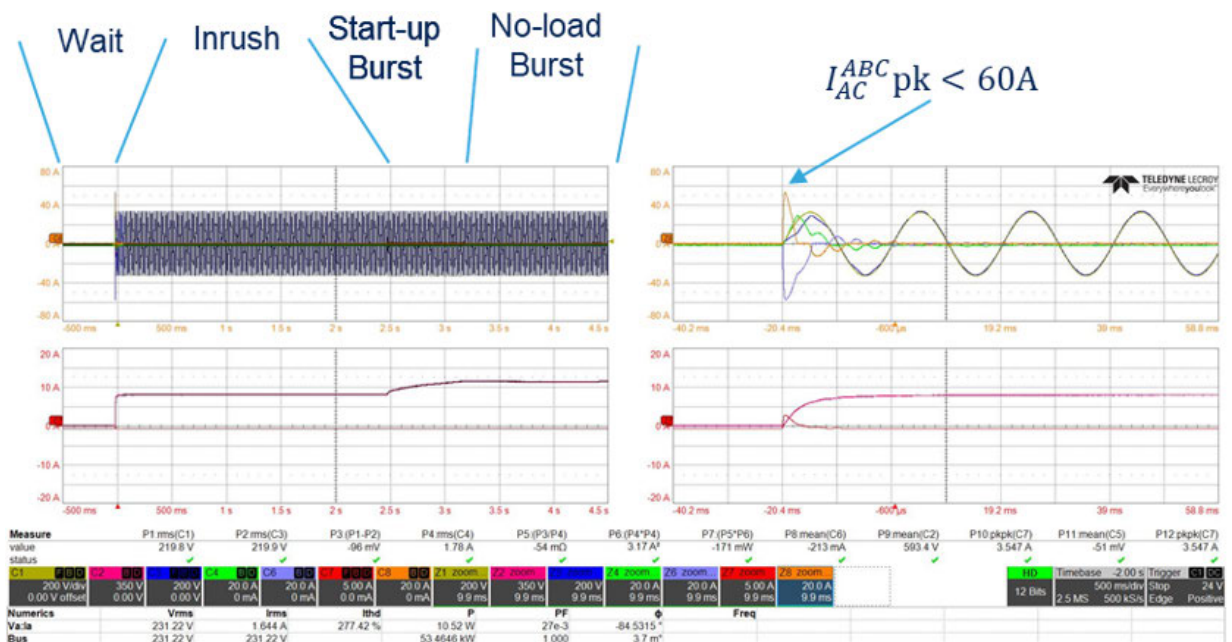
Wait

Inrush

Start-up Burst

No-load Burst

$I_{AC}^{ABC}$pk < 60A

TELEDYNE LECROY
Everywhereyoulook

80 A
40 A
0
-40 A
-80 A
-500 ms 500 ms 1 s 1.5 s 2 s 2.5 s 3 s 3.5 s 4 s 4.5 s

20 A
10 A
0
-10 A
-20 A
-500 ms 500 ms 1 s 1.5 s 2 s 2.5 s 3 s 3.5 s 4 s 4.5 s

80 A
40 A
0
-40 A
-80 A
-40.2 ms -20.4 ms -600 µs 19.2 ms 39 ms 58.8 ms

20 A
10 A
0
-10 A
-20 A
-40.2 ms -20.4 ms -600 µs 19.2 ms 39 ms 58.8 ms

| Measure | P1:rms(C1) | P2:rms(C3) | P3:(P1-P2) | P4:rms(C4) | P5:(P3/P4) | P6:(P4*P4) | P7:(P5*P6) | P8:mean(C6) | P9:mean(C2) | P10:pkpk(C7) | P11:mean(C5) | P12:pkpk(C7) |
|---|---|---|---|---|---|---|---|---|---|---|---|---|
| value | 219.8 V | 219.9 V | -96 mV | 1.78 A | -54 mΩ | 3.17 A² | -171 mW | -213 mA | 593.4 V | 3.547 A | -51 mV | 3.547 A |
| status | ✓ | ✓ | ✓ | ✓ | ✓ | ✓ | ✓ | ✓ | ✓ | ✓ | ✓ | ✓ |

C1 200 V/div 0.00 V offset | C2 350 V 0.00 V | C3 200 V 0.00 V | C4 20.0 A 0 mA | C6 20.0 A 0 mA | C7 5.00 A 0.0 mA | C8 20.0 A 0 mA | Z1 zoom 200 V 9.9 ms | Z2 zoom 350 V 9.9 ms | Z3 zoom 200 V 9.9 ms | Z4 zoom 20.0 A 9.9 ms | Z6 zoom 20.0 A 9.9 ms | Z7 zoom 5.00 A 9.9 ms | Z8 zoom 20.0 A 9.9 ms

HD 12 Bits | Timebase -2.00 s 500 ms/div 2.5 MS 500 kS/s | Trigger C1 DC Stop 24 V Edge Positive

| Numerics | Vrms | Irms | Ithd | P | PF | φ | Freq |
|---|---|---|---|---|---|---|---|
| Va:Ia | 231.22 V | 1.644 A | 277.42 % | 10.52 W | 27e-3 | -84.5315 ° | |
| Bus | 231.22 V | 231.22 V | | 53.4646 kW | 1.000 | 3.7 m° | |